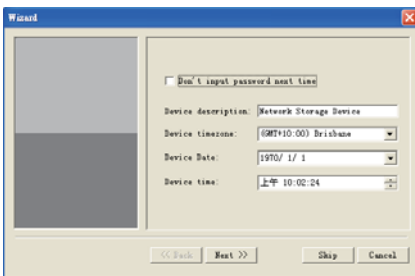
Wizard

Don't input password next time

Device description: Network Storage Device

Device timezone: (GMT+10:00) Brisbane

Device Date: 1970/ 1/ 1

Device time: 上午 10:02:24

<< Back   Next >>   Skip   Cancel